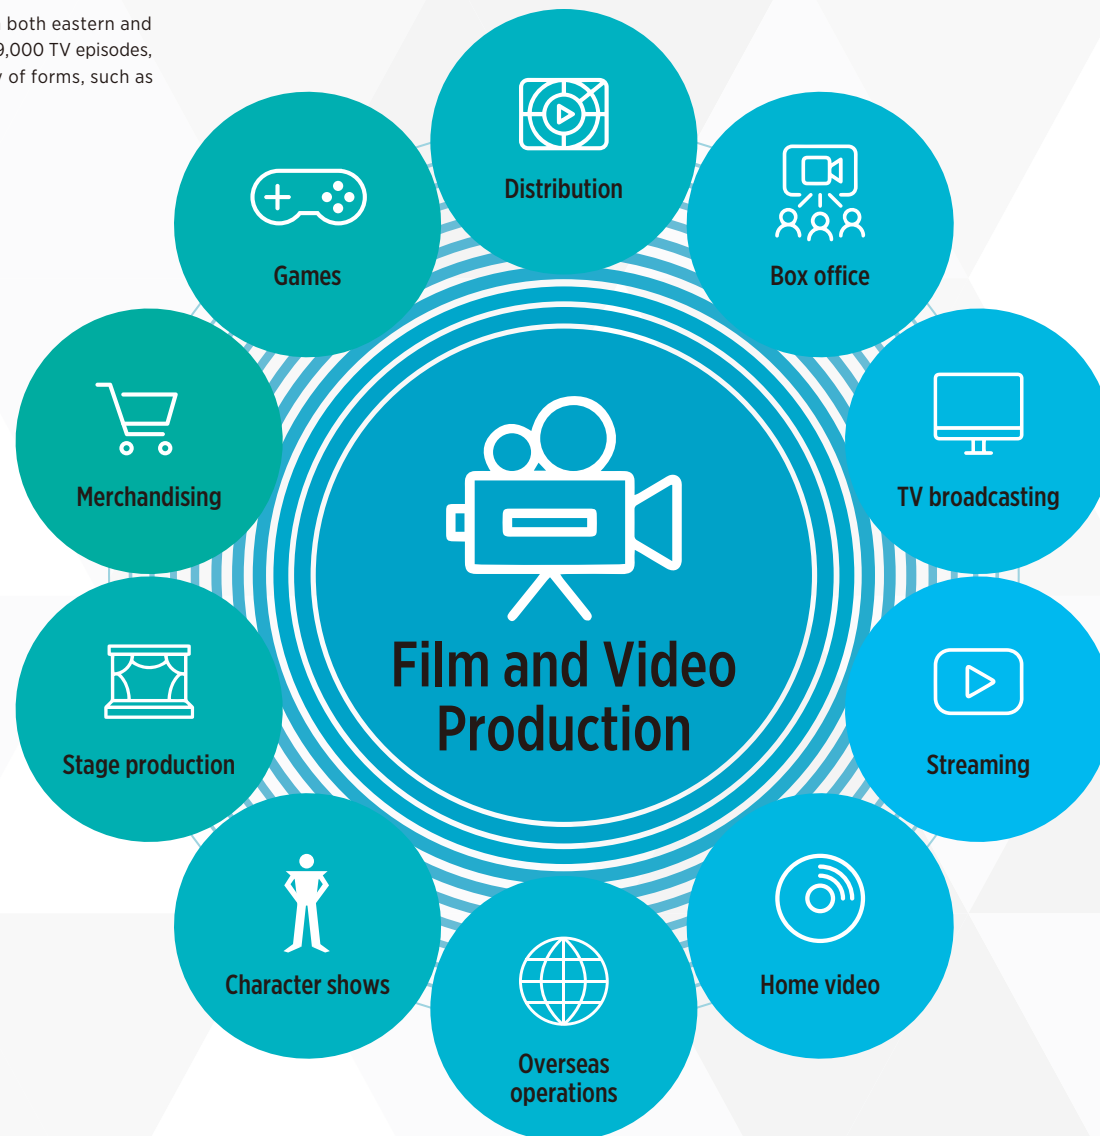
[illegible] both eastern and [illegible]9,000 TV episodes, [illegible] of forms, such as

Distribution

Games

Box office

Merchandising

TV broadcasting

Film and Video Production

Stage production

Streaming

Character shows

Home video

Overseas operations